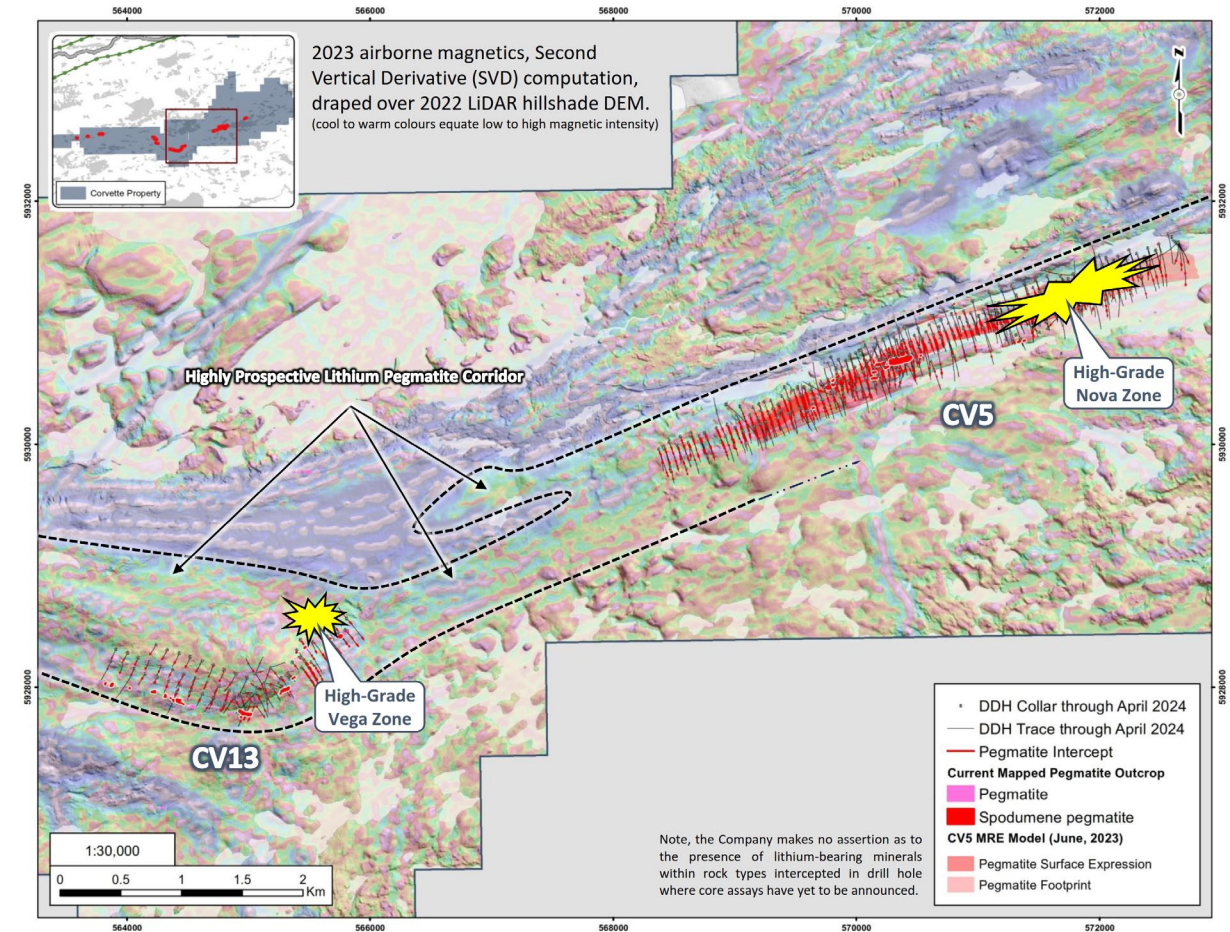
564000
566000
568000
570000
572000

Corvette Property

2023 airborne magnetics, Second Vertical Derivative (SVD) computation, draped over 2022 LiDAR hillshade DEM.
(cool to warm colours equate low to high magnetic intensity)

N

5932000
5930000
5928000

Highly Prospective Lithium Pegmatite Corridor

High-Grade Nova Zone

CV5

High-Grade Vega Zone

CV13

DDH Collar through April 2024
DDH Trace through April 2024
Pegmatite Intercept
Current Mapped Pegmatite Outcrop
Pegmatite
Spodumene pegmatite
CV5 MRE Model (June, 2023)
Pegmatite Surface Expression
Pegmatite Footprint

Note, the Company makes no assertion as to the presence of lithium-bearing minerals within rock types intercepted in drill hole where core assays have yet to be announced.

1:30,000
0 0.5 1 1.5 2 Km

564000
566000
568000
570000
572000